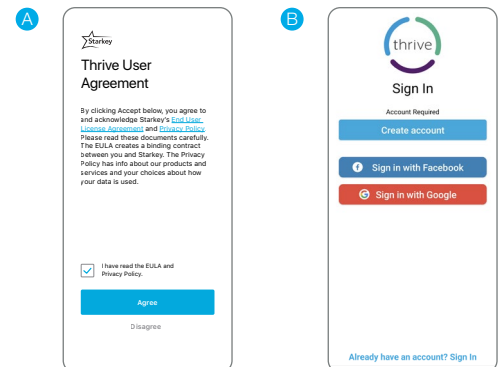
A

Starkey

Thrive User Agreement

By clicking Accept below, you agree to and acknowledge Starkey's End User License Agreement and Privacy Policy. Please read these documents carefully. The EULA creates a binding contract between you and Starkey. The Privacy Policy has info about our products and services and your choices about how your data is used.

I have read the EULA and Privacy Policy.

Agree

Disagree

B

thrive

Sign In

Account Required

Create account

Sign in with Facebook

Sign in with Google

Already have an account? Sign In